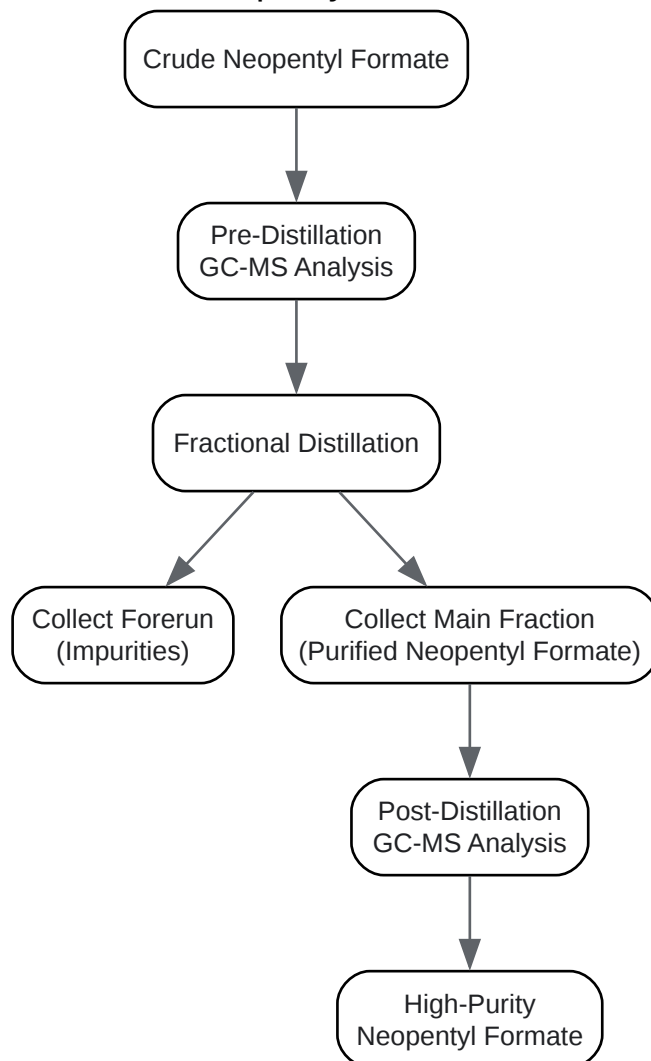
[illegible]

Crude Neopentyl Formate

Pre-Distillation GC-MS Analysis

Fractional Distillation

Collect Forerun (Impurities)

Collect Main Fraction (Purified Neopentyl Formate)

Post-Distillation GC-MS Analysis

High-Purity Neopentyl Formate